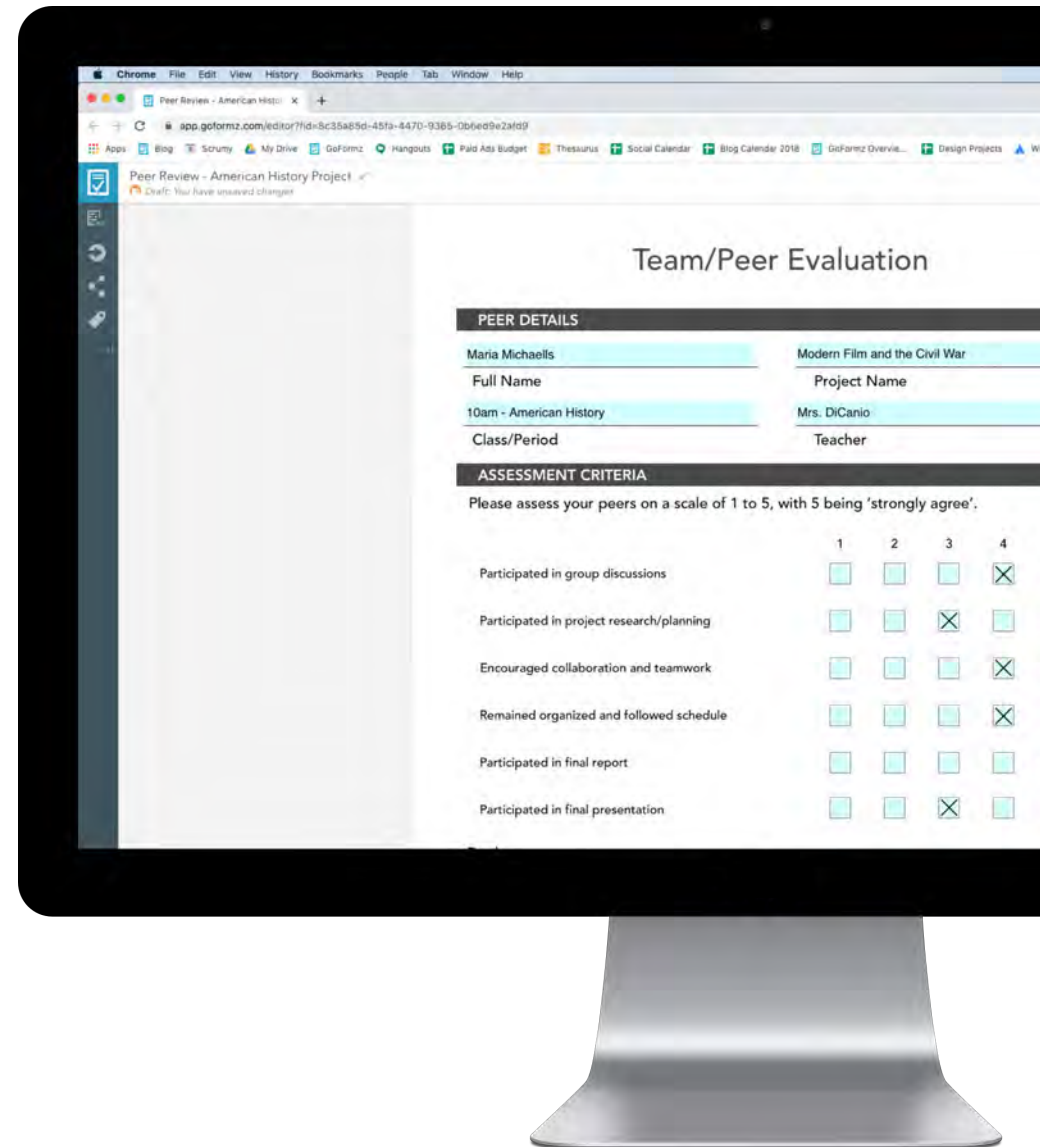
Chrome File Edit View History Bookmarks People Tab Window Help

Peer Review - American Histo ×  +

app.goformz.com/editor?id=8c35a85d-45fa-4470-9385-0b6ed9e2afd9

Apps  Blog  Scrumy  My Drive  GoFormz  Hangouts  Paid Ads Budget  Thesaurus  Social Calendar  Blog Calendar 2018  GoFormz Overvie...  Design Projects  W

Peer Review - American History Project
Draft: You have unsaved changes

Team/Peer Evaluation

PEER DETAILS

Maria Michaells
Full Name

Modern Film and the Civil War
Project Name

10am - American History
Class/Period

Mrs. DiCanio
Teacher

ASSESSMENT CRITERIA

Please assess your peers on a scale of 1 to 5, with 5 being 'strongly agree'.

| | 1 | 2 | 3 | 4 |
|---|---|---|---|---|
| Participated in group discussions | | | | X |
| Participated in project research/planning | | | X | |
| Encouraged collaboration and teamwork | | | | X |
| Remained organized and followed schedule | | | | X |
| Participated in final report | | | | |
| Participated in final presentation | | | X | |